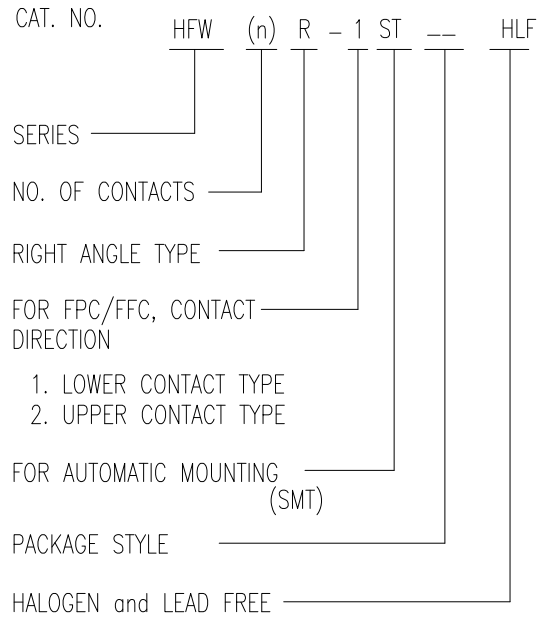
CAT. NO. HFW (n) R – 1 ST __ HLF

SERIES

NO. OF CONTACTS

RIGHT ANGLE TYPE

FOR FPC/FFC, CONTACT DIRECTION

1. LOWER CONTACT TYPE
2. UPPER CONTACT TYPE

FOR AUTOMATIC MOUNTING (SMT)

PACKAGE STYLE

HALOGEN and LEAD FREE